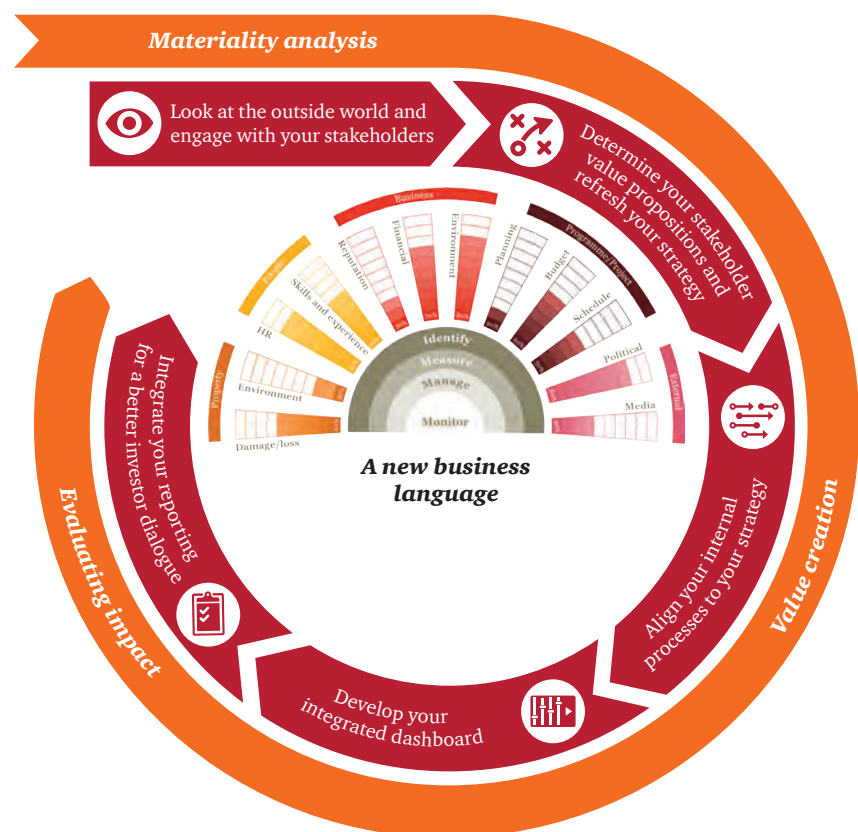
Materiality analysis

Look at the outside world and engage with your stakeholders

Determine your stakeholder value propositions and refresh your strategy

Business

Reputation

Financial

Environment

Planning

Programme/Project

Budget

Schedule

People

Skills and experience

HR

Property

Environment

Damage/loss

External

Political

Media

Identify

Measure

Manage

Monitor

A new business language

Integrate your reporting for a better investor dialogue

Align your internal processes to your strategy

Develop your integrated dashboard

Evaluating impact

Value creation